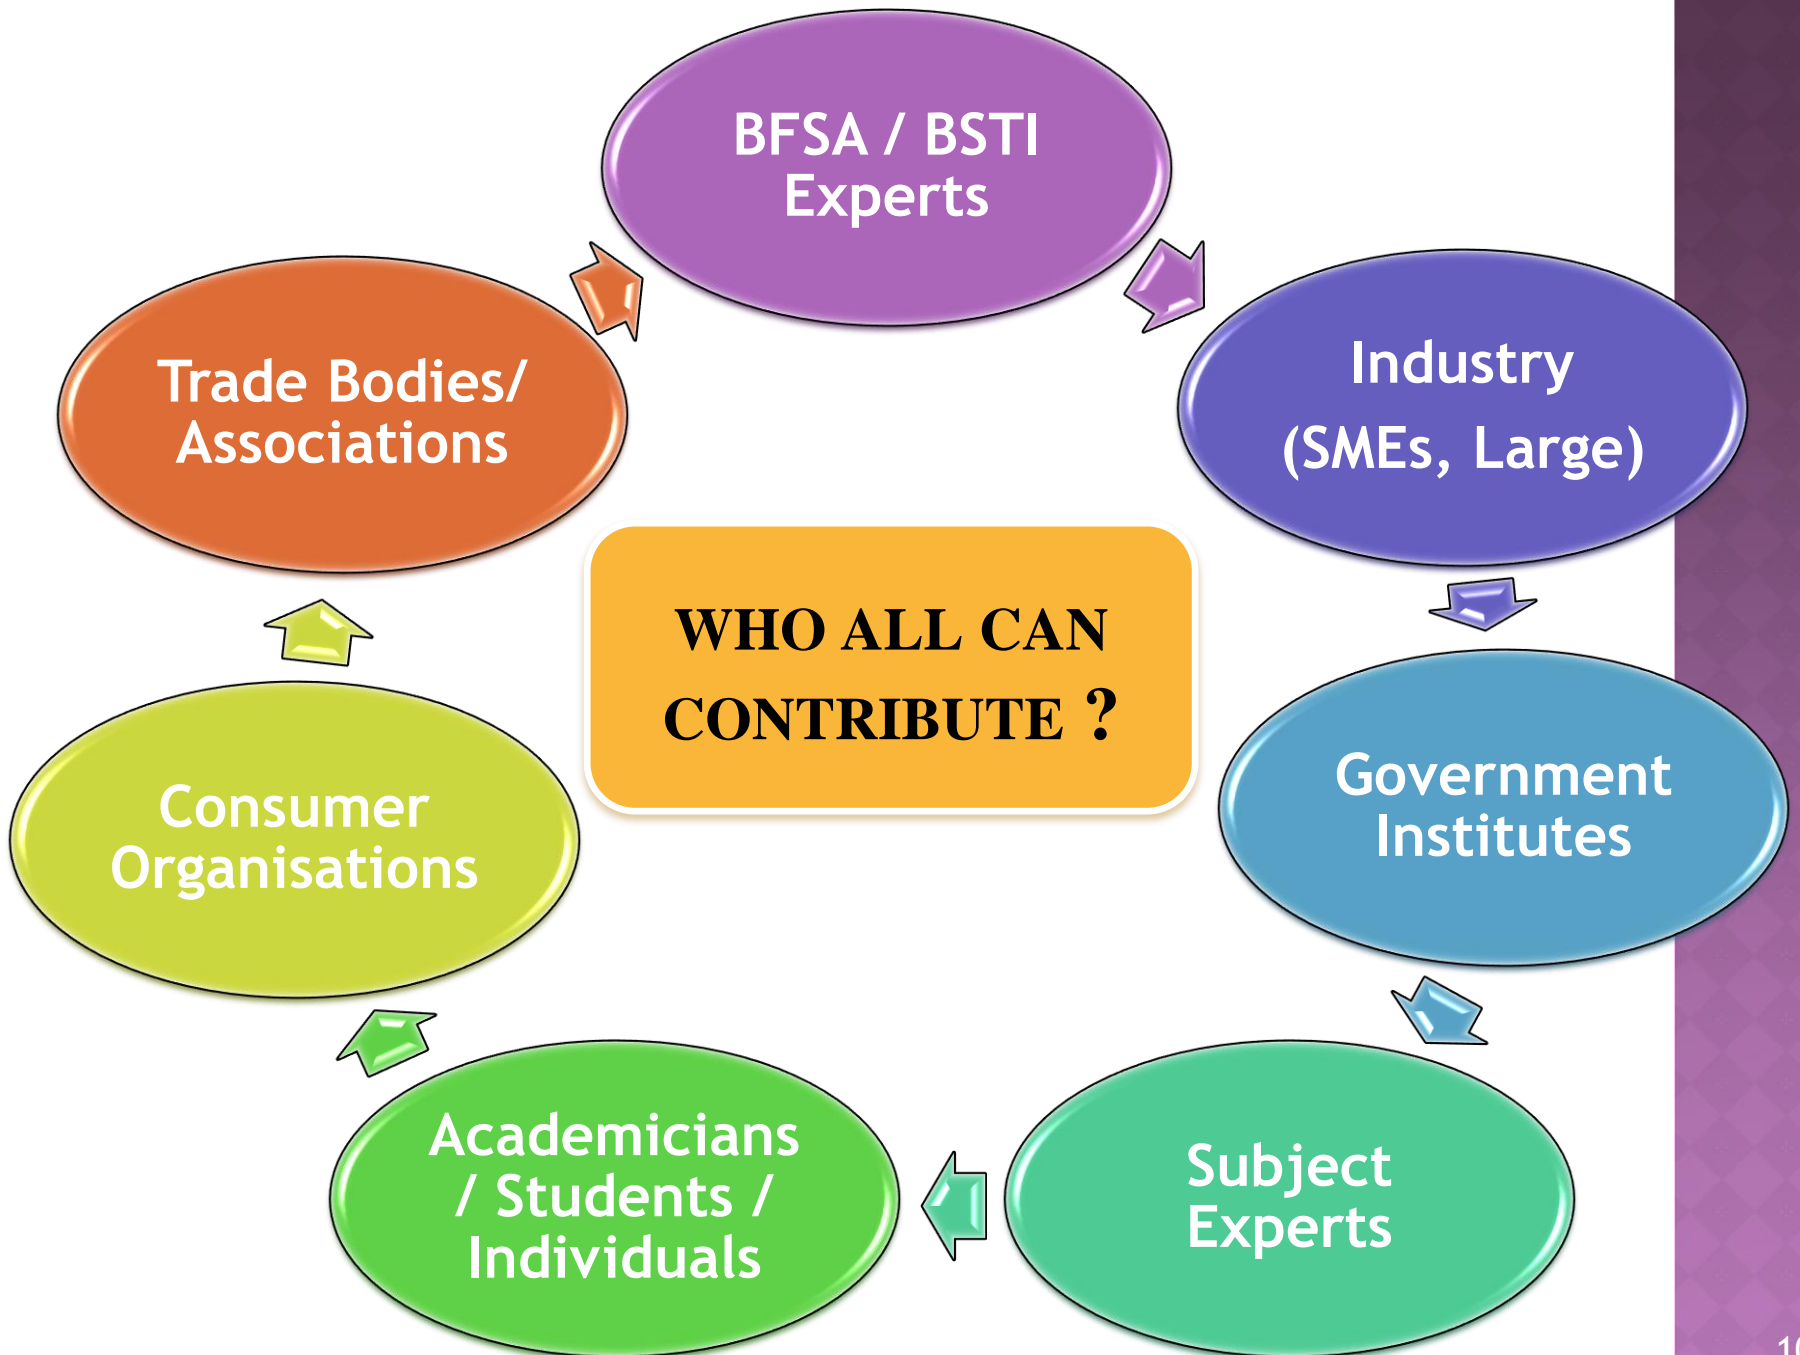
WHO ALL CAN CONTRIBUTE ?

BFSA / BSTI Experts

Industry (SMEs, Large)

Government Institutes

Subject Experts

Academicians / Students / Individuals

Consumer Organisations

Trade Bodies/ Associations

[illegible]